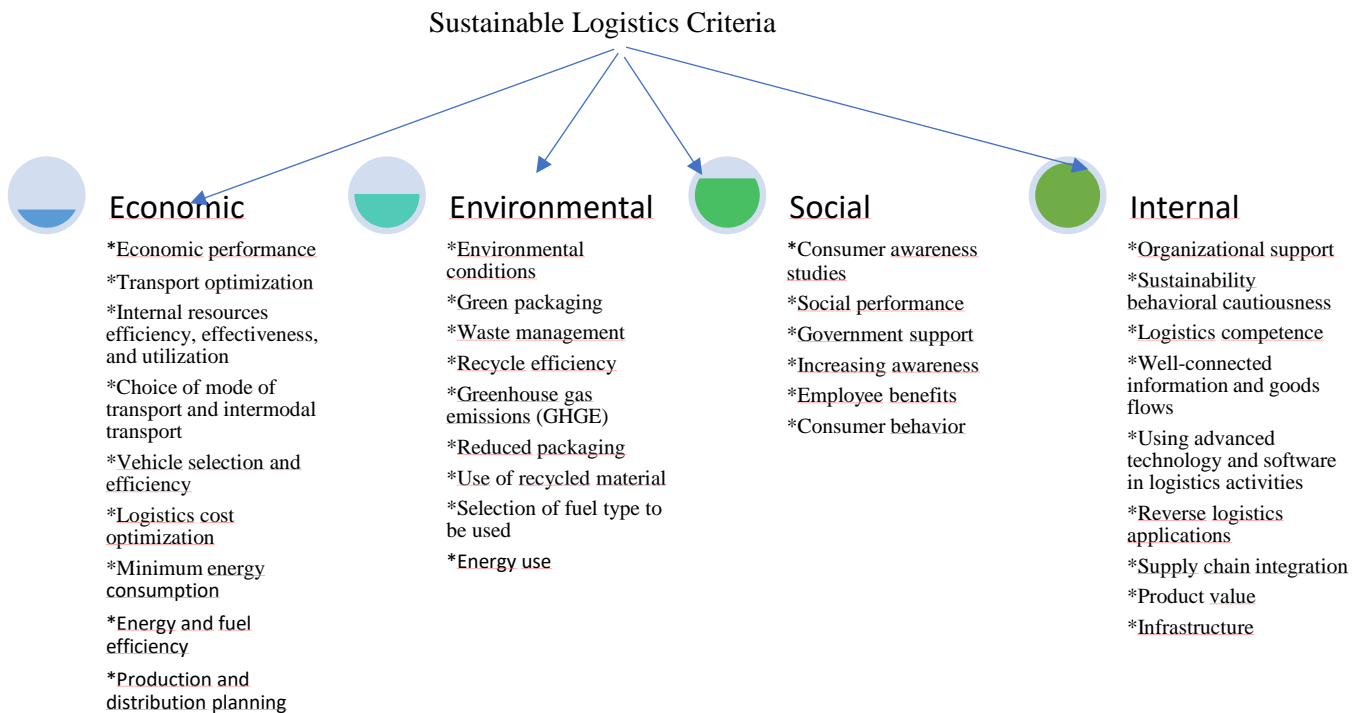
Sustainable Logistics Criteria

Economic

*Economic performance

*Transport optimization

*Internal resources efficiency, effectiveness, and utilization

*Choice of mode of transport and intermodal transport

*Vehicle selection and efficiency

*Logistics cost optimization

*Minimum energy consumption

*Energy and fuel efficiency

*Production and distribution planning

Environmental

*Environmental conditions

*Green packaging

*Waste management

*Recycle efficiency

*Greenhouse gas emissions (GHGE)

*Reduced packaging

*Use of recycled material

*Selection of fuel type to be used

*Energy use

Social

*Consumer awareness studies

*Social performance

*Government support

*Increasing awareness

*Employee benefits

*Consumer behavior

Internal

*Organizational support

*Sustainability behavioral cautiousness

*Logistics competence

*Well-connected information and goods flows

*Using advanced technology and software in logistics activities

*Reverse logistics applications

*Supply chain integration

*Product value

*Infrastructure